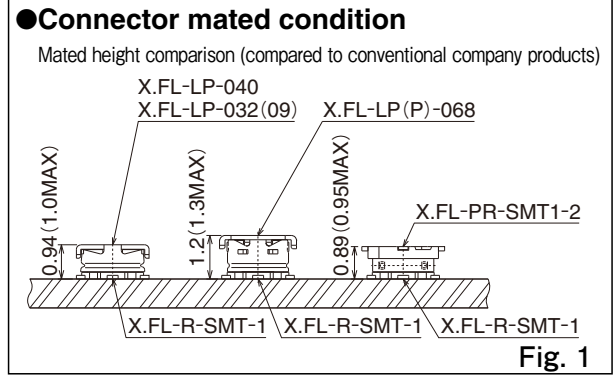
●Connector mated condition

Mated height comparison (compared to conventional company products)

X.FL-LP-040
X.FL-LP-032(09)

X.FL-LP(P)-068

0.94(1.0MAX)

1.2(1.3MAX)

0.89(0.95MAX)

X.FL-PR-SMT1-2

X.FL-R-SMT-1

X.FL-R-SMT-1

X.FL-R-SMT-1

Fig. 1